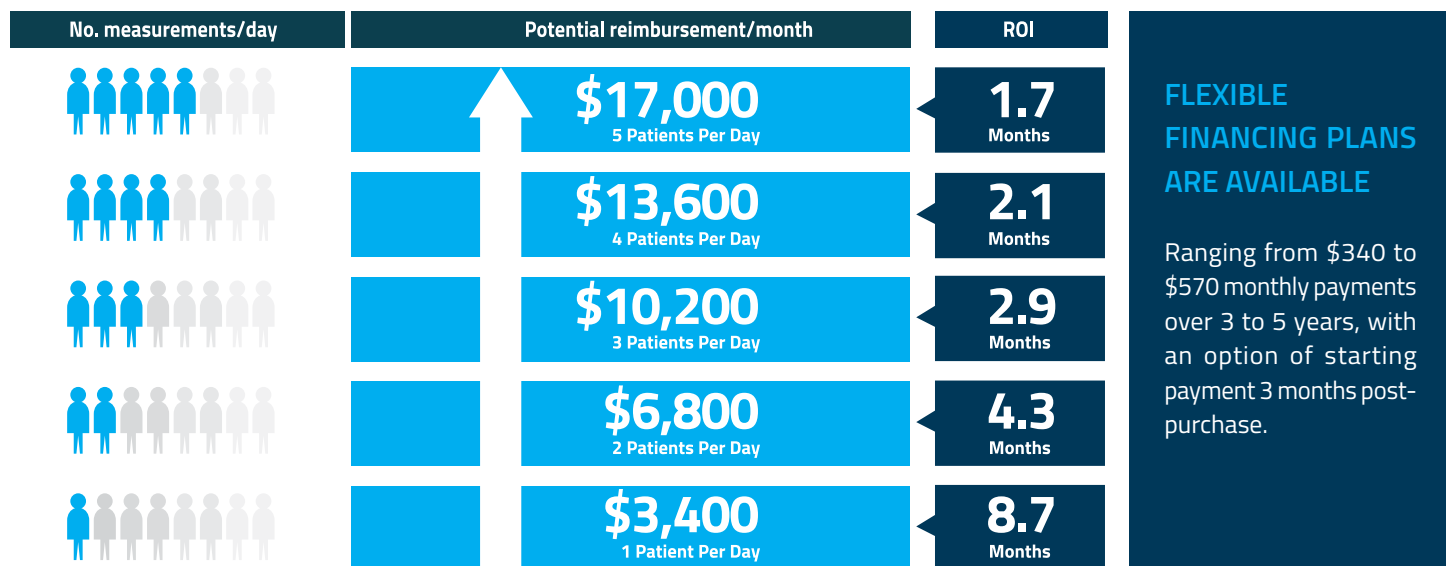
| No. measurements/day | Potential reimbursement/month | ROI |
|---|---|---|
| | \$17,000 5 Patients Per Day | 1.7 Months |
| | \$13,600 4 Patients Per Day | 2.1 Months |
| | \$10,200 3 Patients Per Day | 2.9 Months |
| | \$6,800 2 Patients Per Day | 4.3 Months |
| | \$3,400 1 Patient Per Day | 8.7 Months |

FLEXIBLE FINANCING PLANS ARE AVAILABLE

Ranging from \$340 to \$570 monthly payments over 3 to 5 years, with an option of starting payment 3 months post-purchase.